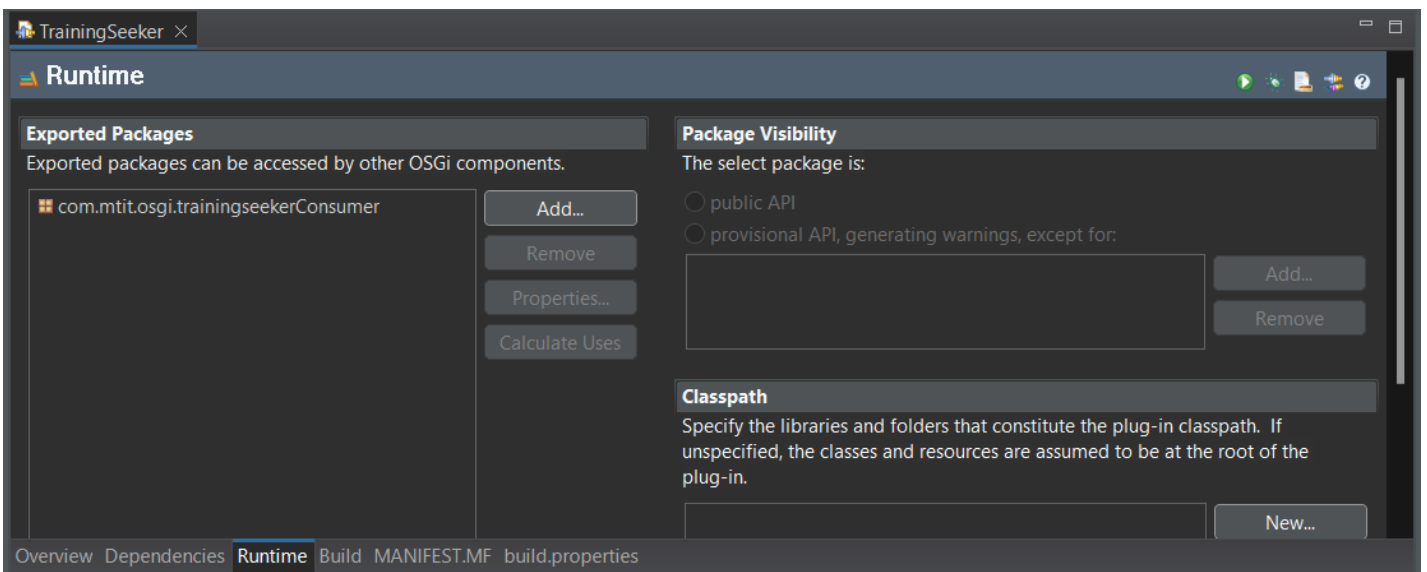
TrainingSeeker ×

Runtime

Exported Packages
Exported packages can be accessed by other OSGi components.

com.mtit.osgi.trainingseekerConsumer

Add...
Remove
Properties...
Calculate Uses

Package Visibility
The select package is:

public API
provisional API, generating warnings, except for:

Add...
Remove

Classpath
Specify the libraries and folders that constitute the plug-in classpath. If unspecified, the classes and resources are assumed to be at the root of the plug-in.

New...

Overview Dependencies Runtime Build MANIFEST.MF build.properties